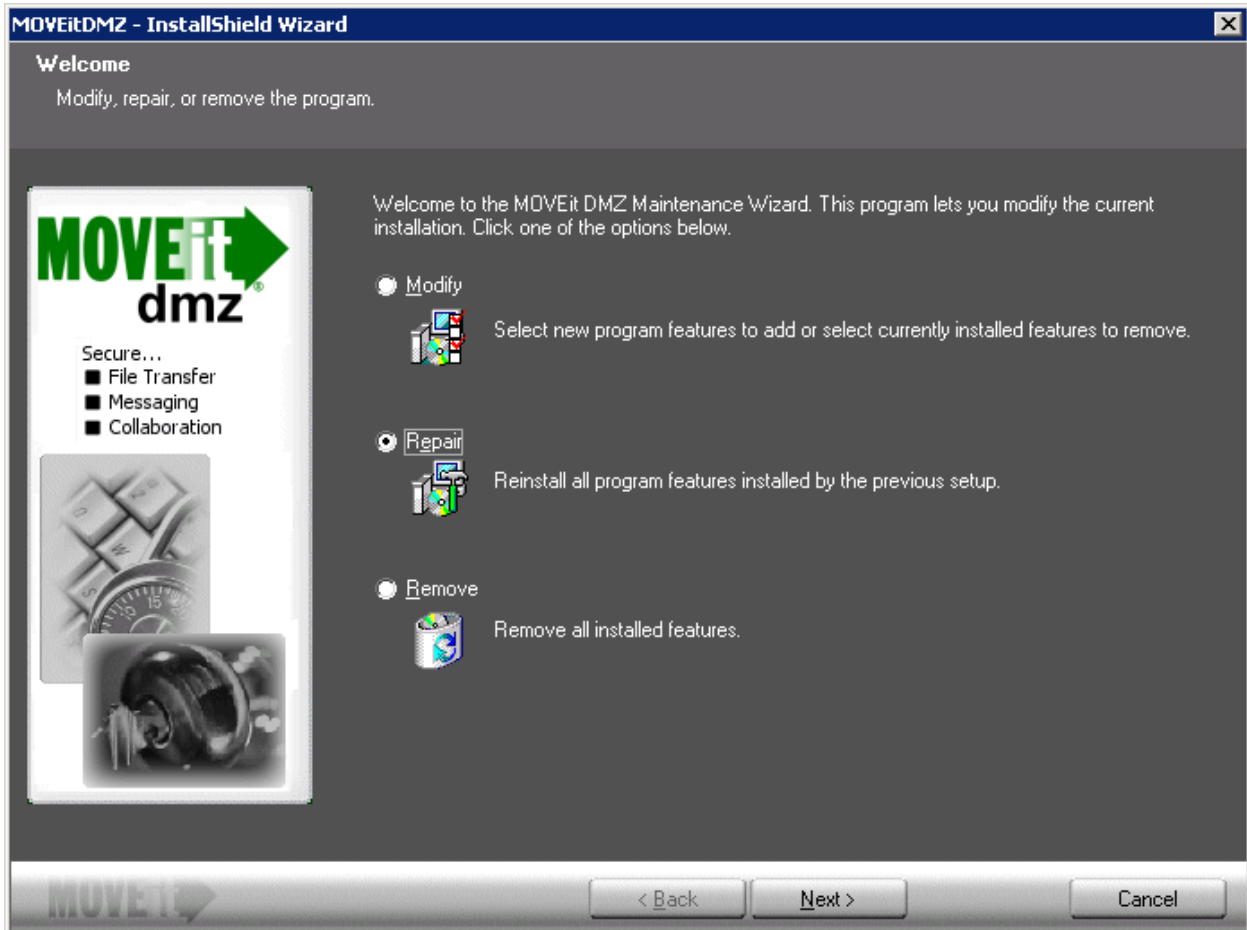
MOVEitDMZ - InstallShield Wizard

Welcome

Modify, repair, or remove the program.

MOVEit dmz®

Secure...
■ File Transfer
■ Messaging
■ Collaboration

Welcome to the MOVEit DMZ Maintenance Wizard. This program lets you modify the current installation. Click one of the options below.

Modify

Select new program features to add or select currently installed features to remove.

Repair

Reinstall all program features installed by the previous setup.

Remove

Remove all installed features.

MOVEit

< Back

Next >

Cancel